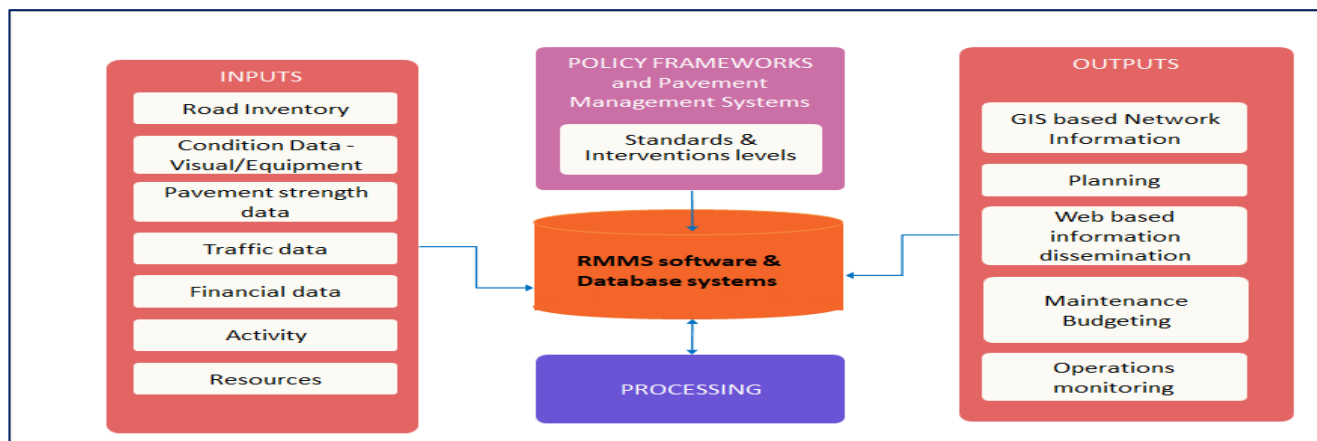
INPUTS

Road Inventory

Condition Data - Visual/Equipment

Pavement strength data

Traffic data

Financial data

Activity

Resources

POLICY FRAMEWORKS and Pavement Management Systems

Standards & Interventions levels

RMMS software & Database systems

PROCESSING

OUTPUTS

GIS based Network Information

Planning

Web based information dissemination

Maintenance Budgeting

Operations monitoring